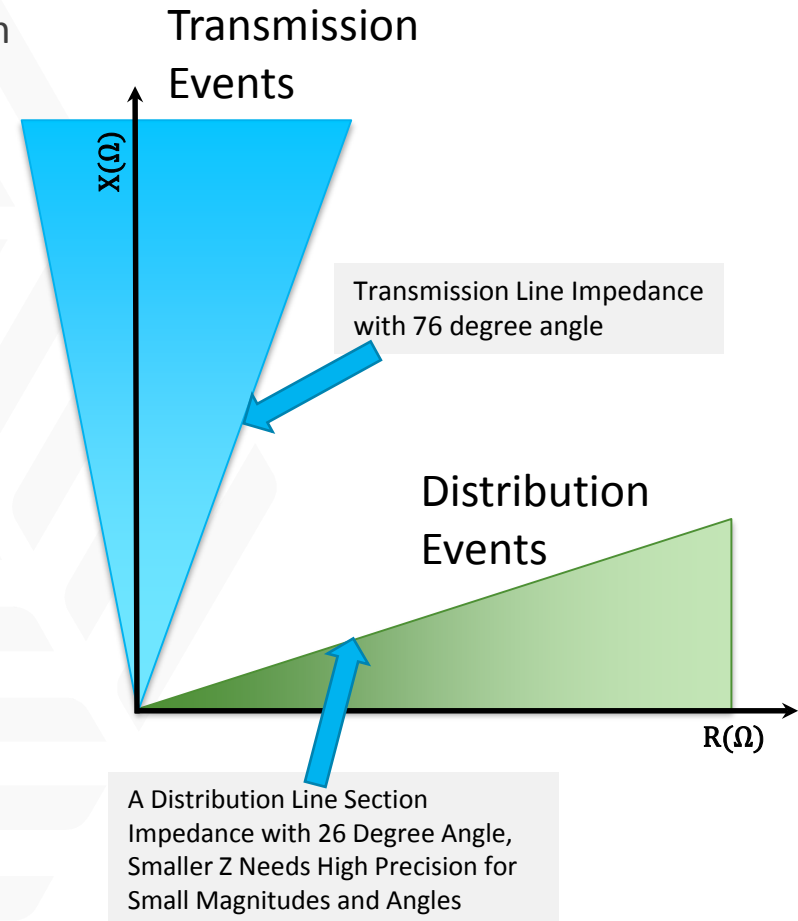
n

Transmission Events

X(Ω)

Transmission Line Impedance with 76 degree angle

Distribution Events

R(Ω)

A Distribution Line Section Impedance with 26 Degree Angle, Smaller Z Needs High Precision for Small Magnitudes and Angles